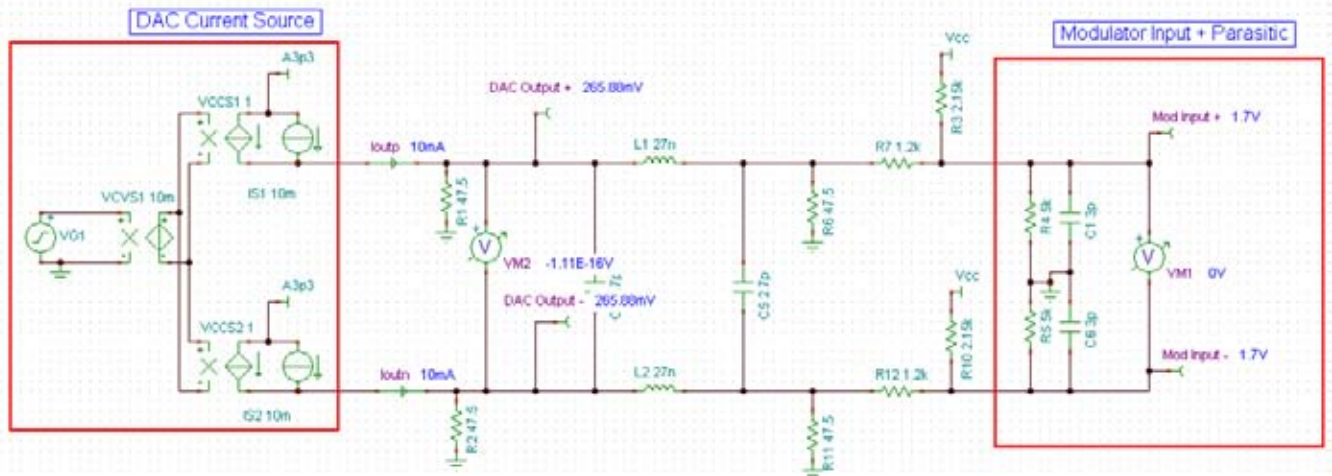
DAC Current Source

Modulator Input + Parasitic

A3p3
VCCS1 1
IS1 10m
VCVS1 10m
VG1
A3p3
VCCS2 1
IS2 10m
Ioutp 10mA
Ioutn 10mA
R1 47.5
R2 47.5
VM2 -1.11E-16V
DAC Output + 265.88mV
DAC Output - 265.88mV
C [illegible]
L1 27n
L2 27n
C5 27p
R6 47.5
R11 47.5
R7 1.2k
R12 1.2k
Vcc
R3 2.15k
Vcc
R10 2.15k
R4 5k
R5 5k
C1 3p
C6 3p
Mod Input + 1.7V
Mod Input - 1.7V
VM1 0V